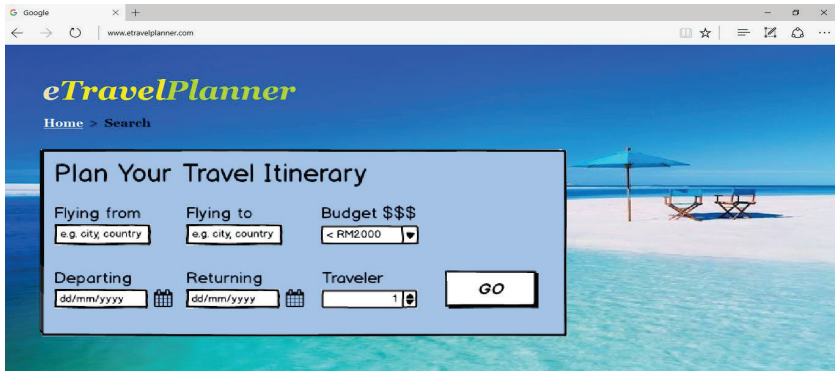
Google × +

www.etravelplanner.com

eTravelPlanner

Home > Search

Plan Your Travel Itinerary

Flying from
e.g. city, country

Flying to
e.g. city, country

Budget $$$
< RM2000

Departing
dd/mm/yyyy

Returning
dd/mm/yyyy

Traveler
1

GO